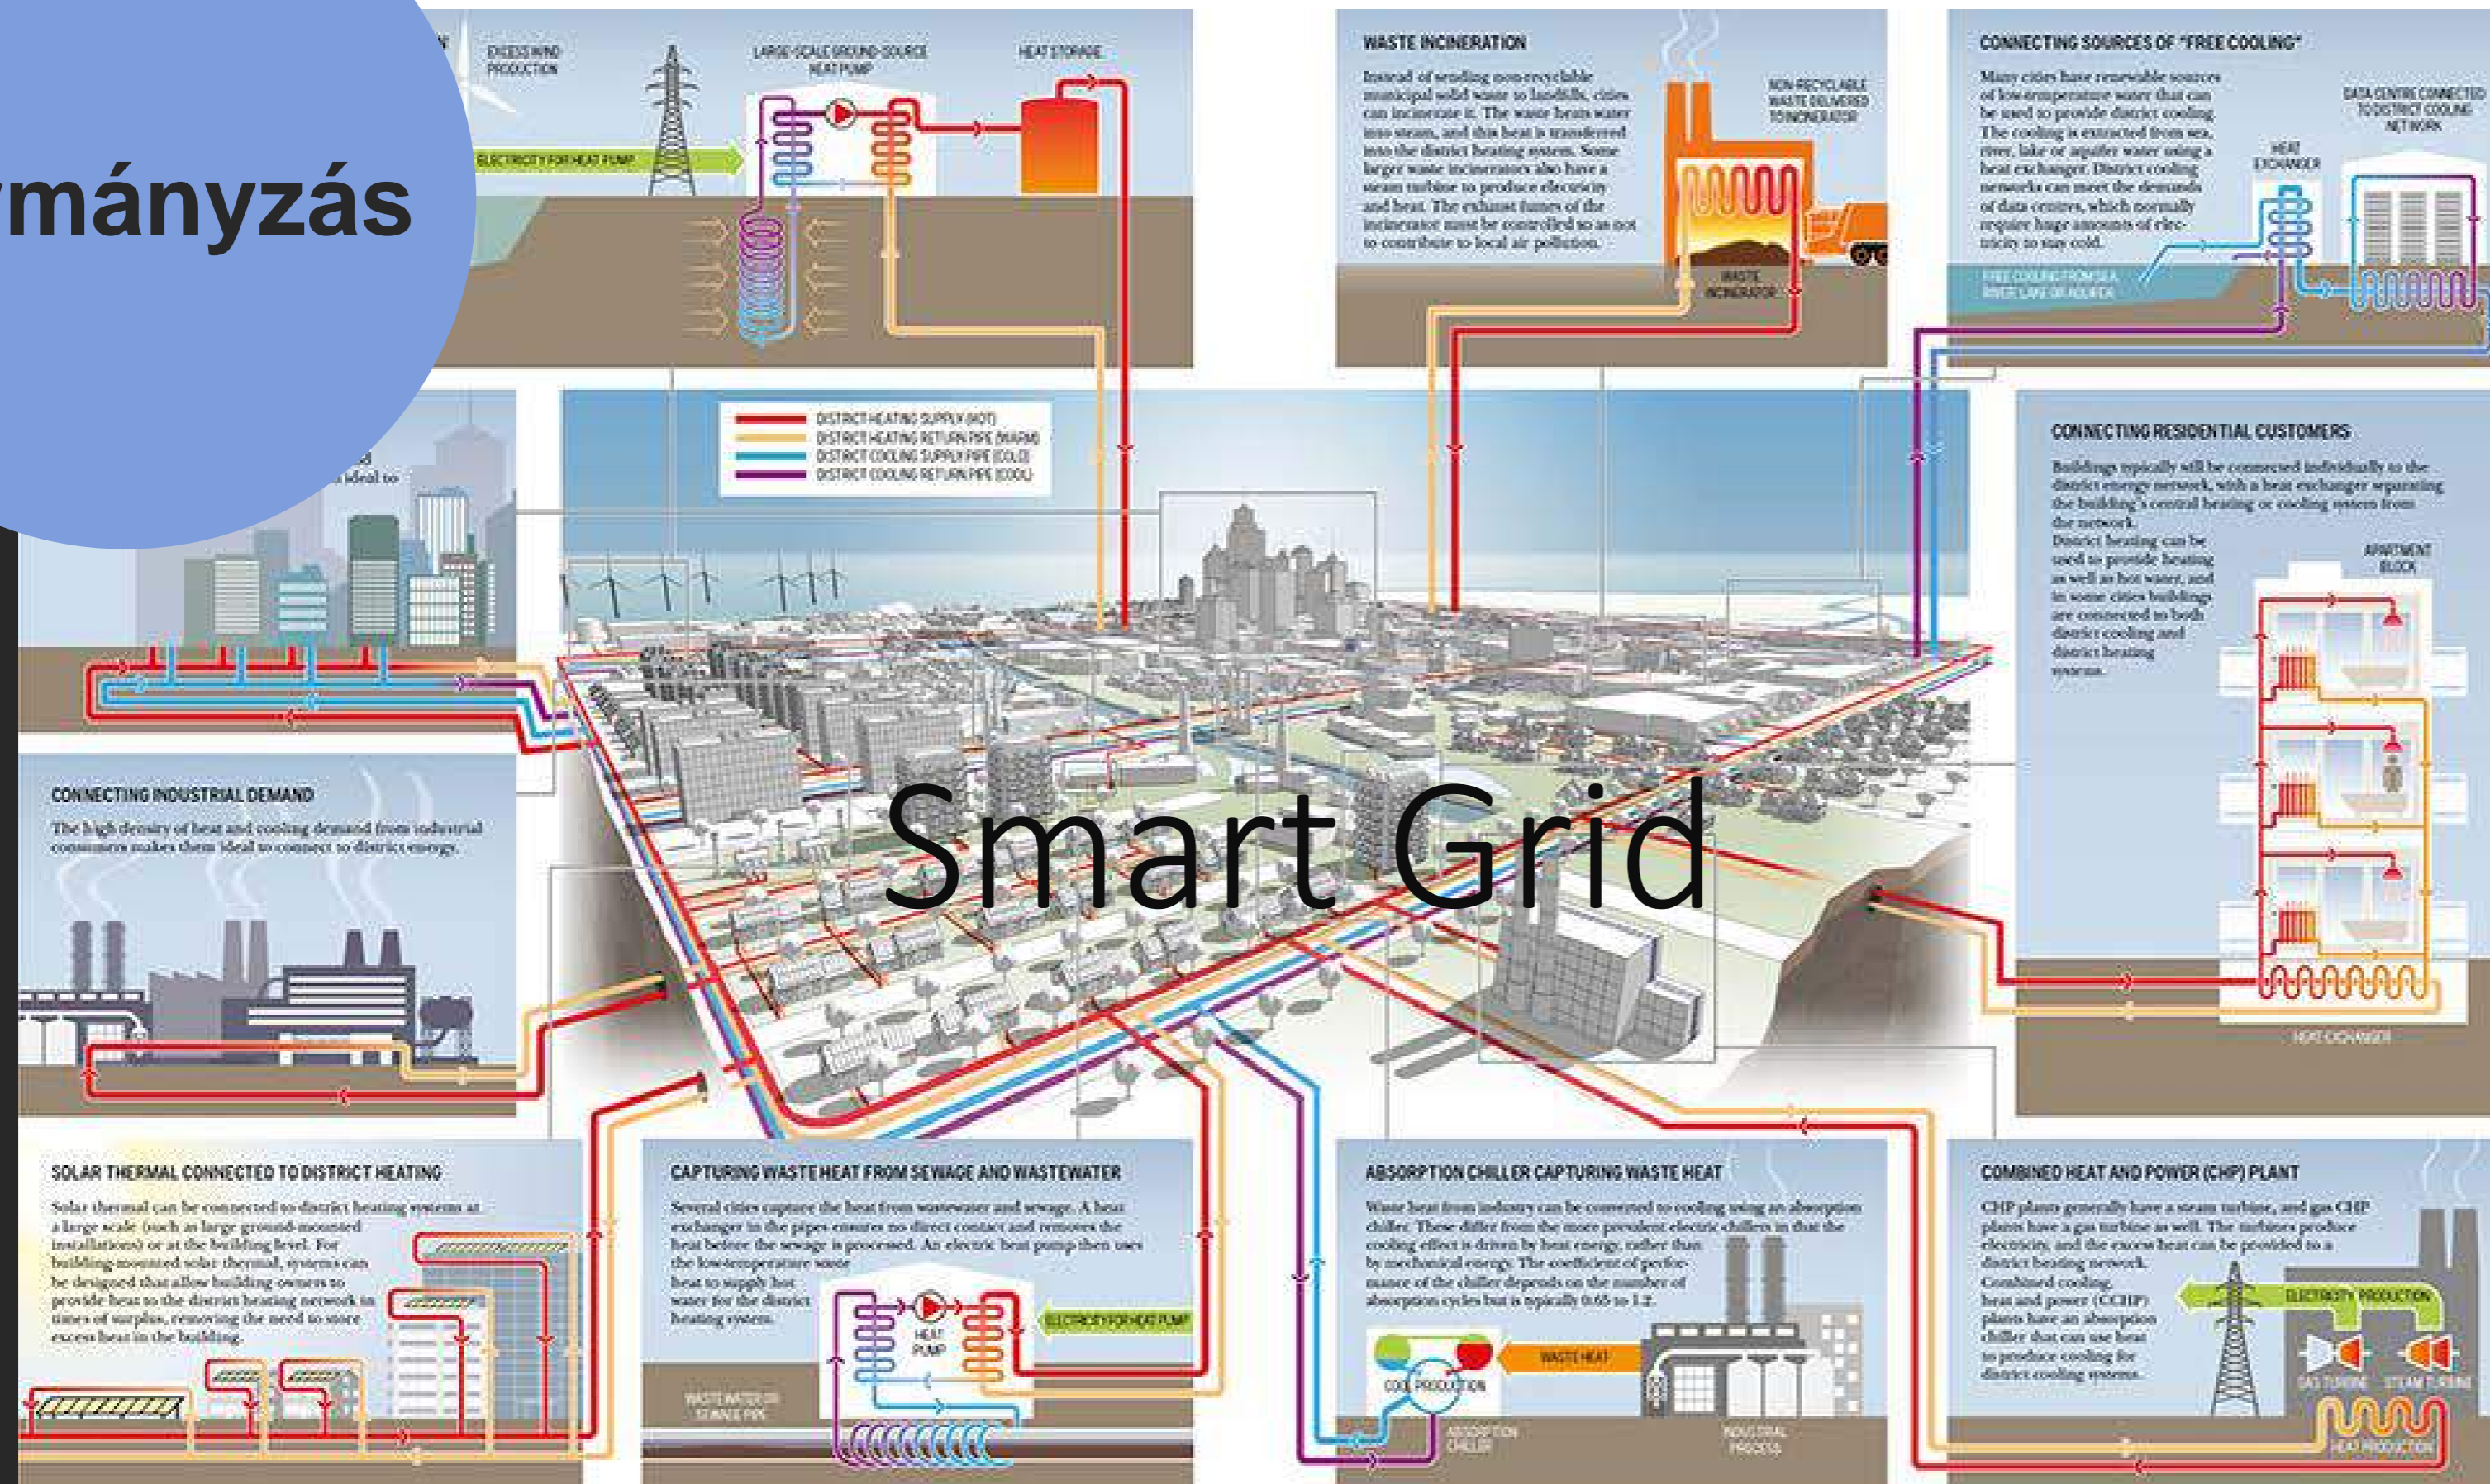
rmányzás

EXCESS WIND PRODUCTION
LARGE-SCALE GROUND-SOURCE HEAT PUMP
HEAT STORAGE
ELECTRICITY FOR HEAT PUMP

WASTE INCINERATION
Instead of sending non-recyclable municipal solid waste to landfills, cities can incinerate it. The waste heats water into steam, and this heat is transferred into the district heating system. Some larger waste incinerators also have a steam turbine to produce electricity and heat. The exhaust fumes of the incinerator must be controlled so as not to contribute to local air pollution.
NON-RECYCLABLE WASTE DELIVERED TO INCINERATOR
WASTE INCINERATOR

CONNECTING SOURCES OF "FREE COOLING"
Many cities have renewable sources of low-temperature water that can be used to provide district cooling. The cooling is extracted from sea, river, lake or aquifer water using a heat exchanger. District cooling networks can meet the demands of data centres, which normally require huge amounts of electricity to stay cold.
HEAT EXCHANGER
DATA CENTRE CONNECTED TO DISTRICT COOLING NETWORK
FREE COOLING FROM SEA, RIVER, LAKE OR AQUIFER

DISTRICT HEATING SUPPLY (HOT)
DISTRICT HEATING RETURN PIPE (WARM)
DISTRICT COOLING SUPPLY PIPE (COLD)
DISTRICT COOLING RETURN PIPE (COOL)

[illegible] ideal to

CONNECTING RESIDENTIAL CUSTOMERS
Buildings typically will be connected individually to the district energy network, with a heat exchanger separating the building's central heating or cooling system from the network.
District heating can be used to provide heating as well as hot water, and in some cities buildings are connected to both district cooling and district heating systems.
APARTMENT BLOCK
HEAT EXCHANGER

CONNECTING INDUSTRIAL DEMAND
The high density of heat and cooling demand from industrial consumers makes them ideal to connect to district energy.

Smart Grid

SOLAR THERMAL CONNECTED TO DISTRICT HEATING
Solar thermal can be connected to district heating systems at a large scale (such as large ground-mounted installations) or at the building level. For building-mounted solar thermal, systems can be designed that allow building owners to provide heat to the district heating network in times of surplus, removing the need to store excess heat in the building.

CAPTURING WASTE HEAT FROM SEWAGE AND WASTEWATER
Several cities capture the heat from wastewater and sewage. A heat exchanger in the pipes ensures no direct contact and removes the heat before the sewage is processed. An electric heat pump then uses the low-temperature waste heat to supply hot water for the district heating system.
HEAT PUMP
ELECTRICITY FOR HEAT PUMP
WASTE WATER OR SEWAGE PIPE

ABSORPTION CHILLER CAPTURING WASTE HEAT
Waste heat from industry can be converted to cooling using an absorption chiller. These differ from the more prevalent electric chillers in that the cooling effect is driven by heat energy, rather than by mechanical energy. The coefficient of performance of the chiller depends on the number of absorption cycles but is typically 0.65 to 1.2.
WASTE HEAT
COOL PRODUCTION
ABSORPTION CHILLER
INDUSTRIAL PROCESS

COMBINED HEAT AND POWER (CHP) PLANT
CHP plants generally have a steam turbine, and gas CHP plants have a gas turbine as well. The turbines produce electricity, and the excess heat can be provided to a district heating network.
Combined cooling, heat and power (CCHP) plants have an absorption chiller that can use heat to produce cooling for district cooling systems.
ELECTRICITY PRODUCTION
GAS TURBINE
STEAM TURBINE
HEAT PRODUCTION